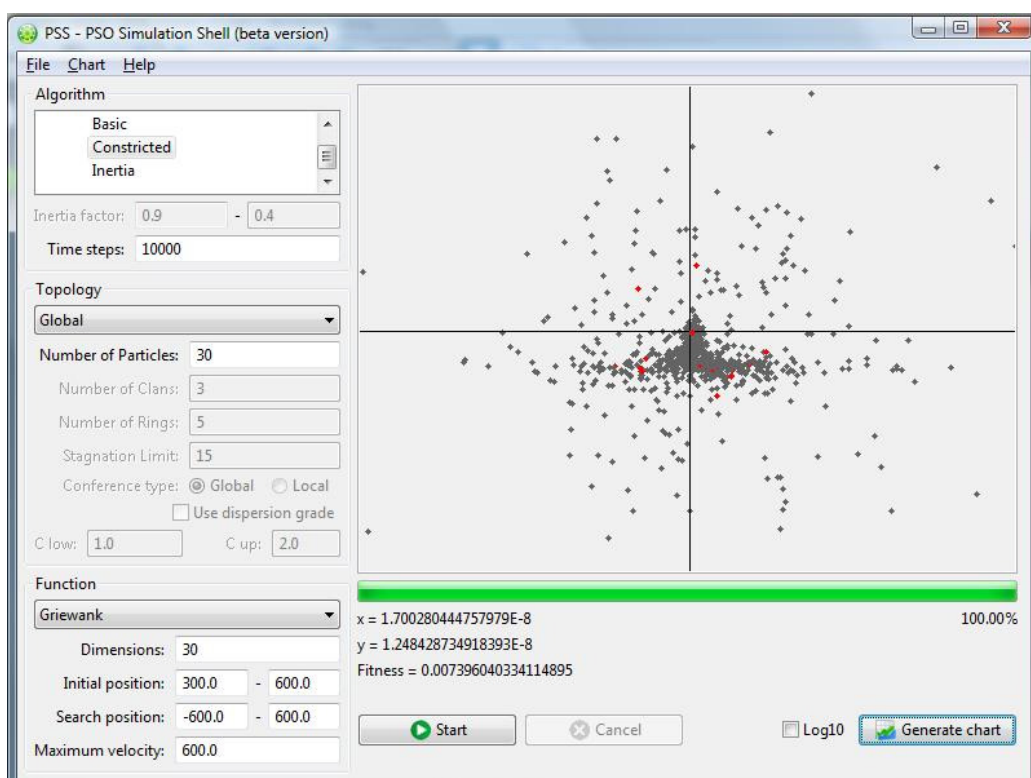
PSS - PSO Simulation Shell (beta version)

File Chart Help

Algorithm

Basic
Constricted
Inertia

Inertia factor: 0.9 - 0.4

Time steps: 10000

Topology

Global

Number of Particles: 30

Number of Clans: 3

Number of Rings: 5

Stagnation Limit: 15

Conference type: Global Local

Use dispersion grade

C low: 1.0 C up: 2.0

Function

Griewank

Dimensions: 30

Initial position: 300.0 - 600.0

Search position: -600.0 - 600.0

Maximum velocity: 600.0

x = 1.700280444757979E-8

100.00%

y = 1.248428734918393E-8

Fitness = 0.007396040334114895

Start

Cancel

Log10

Generate chart